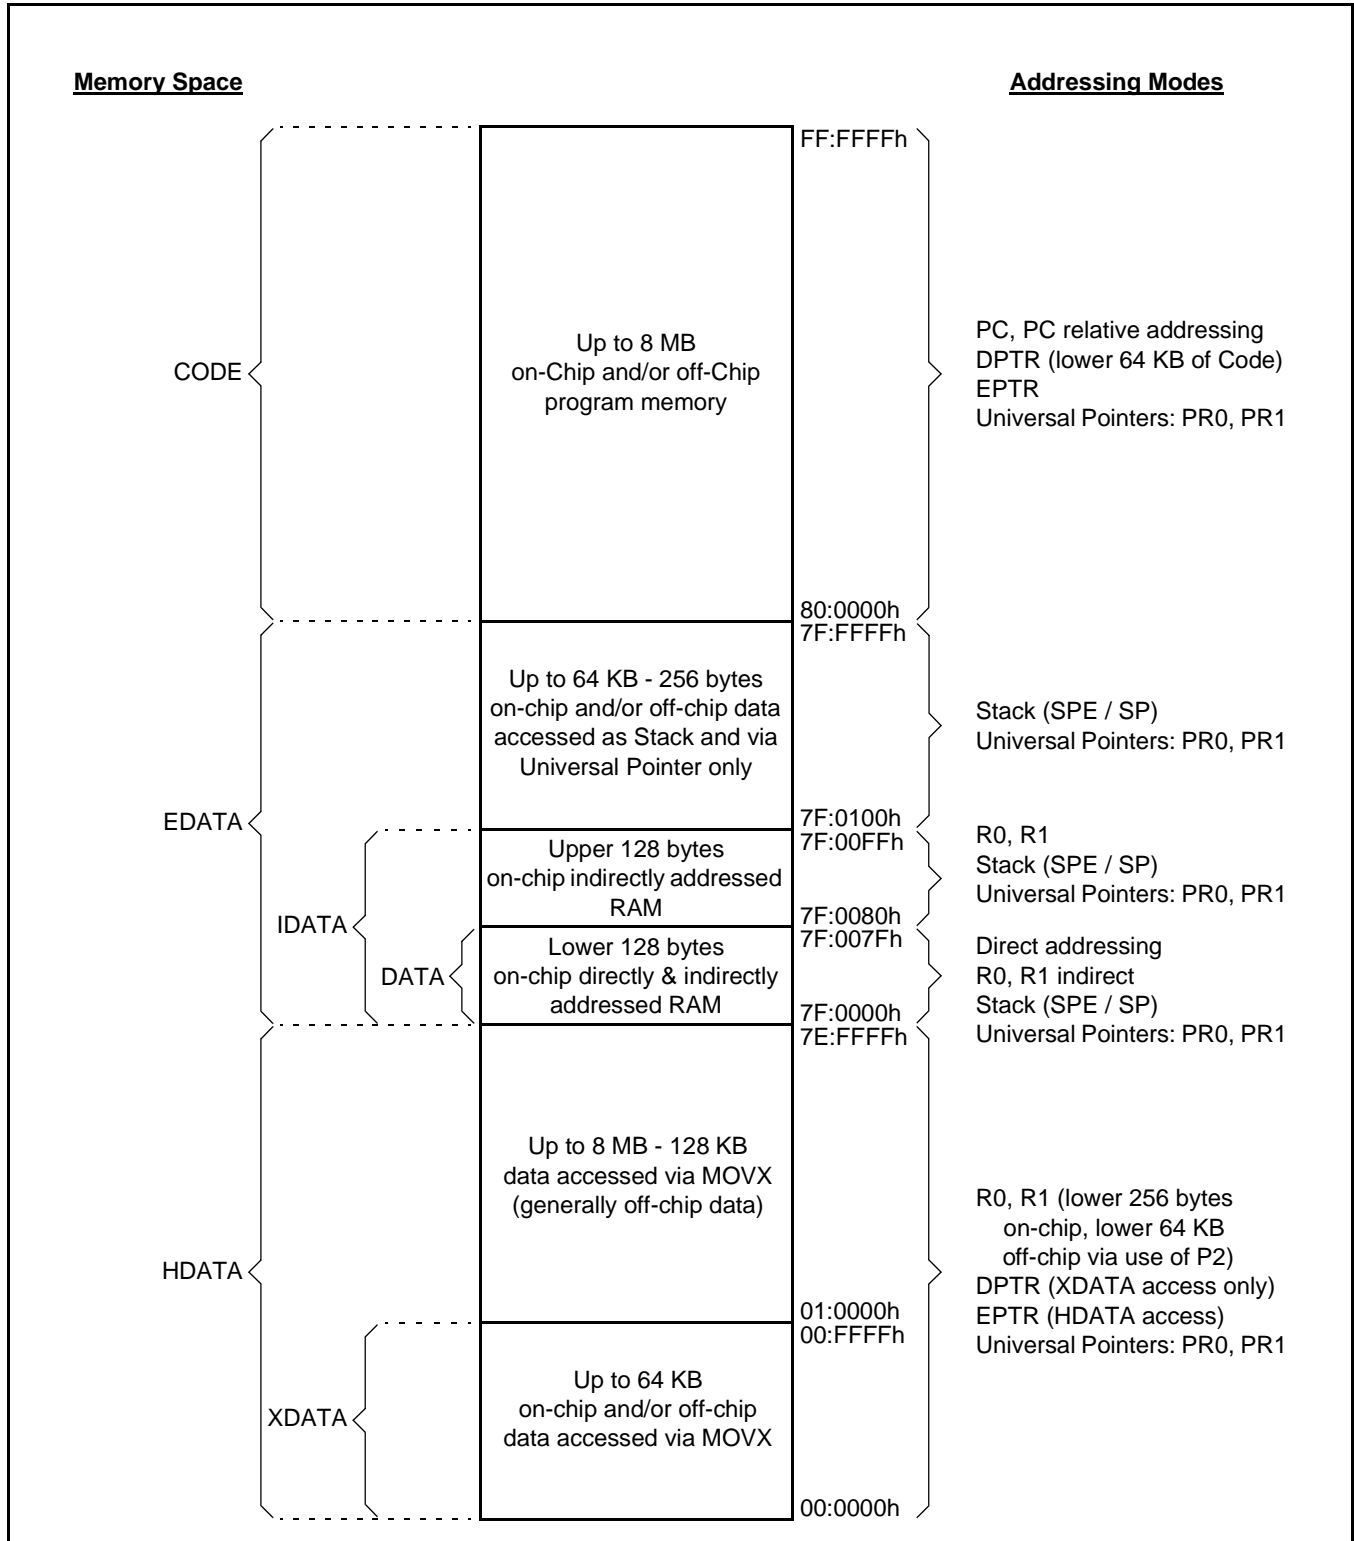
Memory Space

Addressing Modes

FF:FFFFh

CODE

Up to 8 MB
on-Chip and/or off-Chip
program memory

PC, PC relative addressing
DPTR (lower 64 KB of Code)
EPTR
Universal Pointers: PR0, PR1

80:0000h
7F:FFFFh

EDATA

Up to 64 KB - 256 bytes
on-chip and/or off-chip data
accessed as Stack and via
Universal Pointer only

Stack (SPE / SP)
Universal Pointers: PR0, PR1

7F:0100h
7F:00FFh

IDATA

Upper 128 bytes
on-chip indirectly addressed
RAM

R0, R1
Stack (SPE / SP)
Universal Pointers: PR0, PR1

7F:0080h
7F:007Fh

DATA

Lower 128 bytes
on-chip directly & indirectly
addressed RAM

Direct addressing
R0, R1 indirect
Stack (SPE / SP)
Universal Pointers: PR0, PR1

7F:0000h
7E:FFFFh

HDATA

Up to 8 MB - 128 KB
data accessed via MOVX
(generally off-chip data)

R0, R1 (lower 256 bytes
on-chip, lower 64 KB
off-chip via use of P2)
DPTR (XDATA access only)
EPTR (HDATA access)
Universal Pointers: PR0, PR1

01:0000h
00:FFFFh

XDATA

Up to 64 KB
on-chip and/or off-chip
data accessed via MOVX

00:0000h